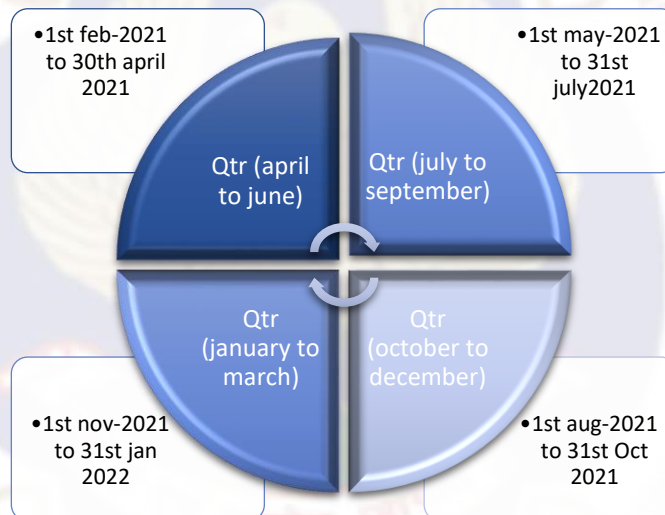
•1st feb-2021 to 30th april 2021

Qtr (april to june)

•1st may-2021 to 31st july2021

Qtr (july to september)

Qtr (january to march)

Qtr (october to december)

•1st nov-2021 to 31st jan 2022

•1st aug-2021 to 31st Oct 2021